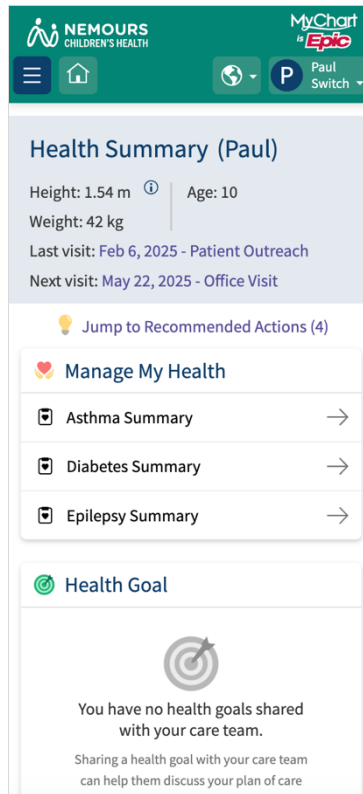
NEMOURS CHILDREN'S HEALTH

MyChart is Epic

P Paul Switch

Health Summary (Paul)

Height: 1.54 m

Age: 10

Weight: 42 kg

Last visit: Feb 6, 2025 - Patient Outreach

Next visit: May 22, 2025 - Office Visit

Jump to Recommended Actions (4)

Manage My Health

Asthma Summary

Diabetes Summary

Epilepsy Summary

Health Goal

You have no health goals shared with your care team.

Sharing a health goal with your care team can help them discuss your plan of care